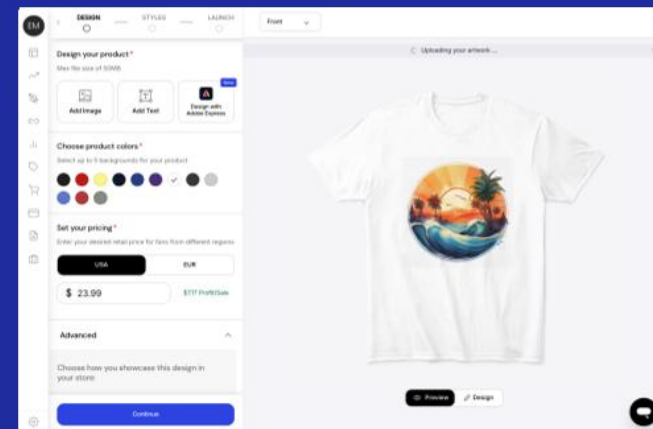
EM

DESIGN STYLES LAUNCH

Front

Design your product*

Max file size of 50MB

Add Image

Add Text

New

Design with Adobe Express

Uploading your artwork...

Choose product colors*

Select up to 5 backgrounds for your product

Set your pricing*

Enter your desired retail price for fans from different regions

USA

EUR

$ 23.99

$7.17 Profit/Sale

Advanced

Choose how you showcase this design in your store

Continue

Preview

Design